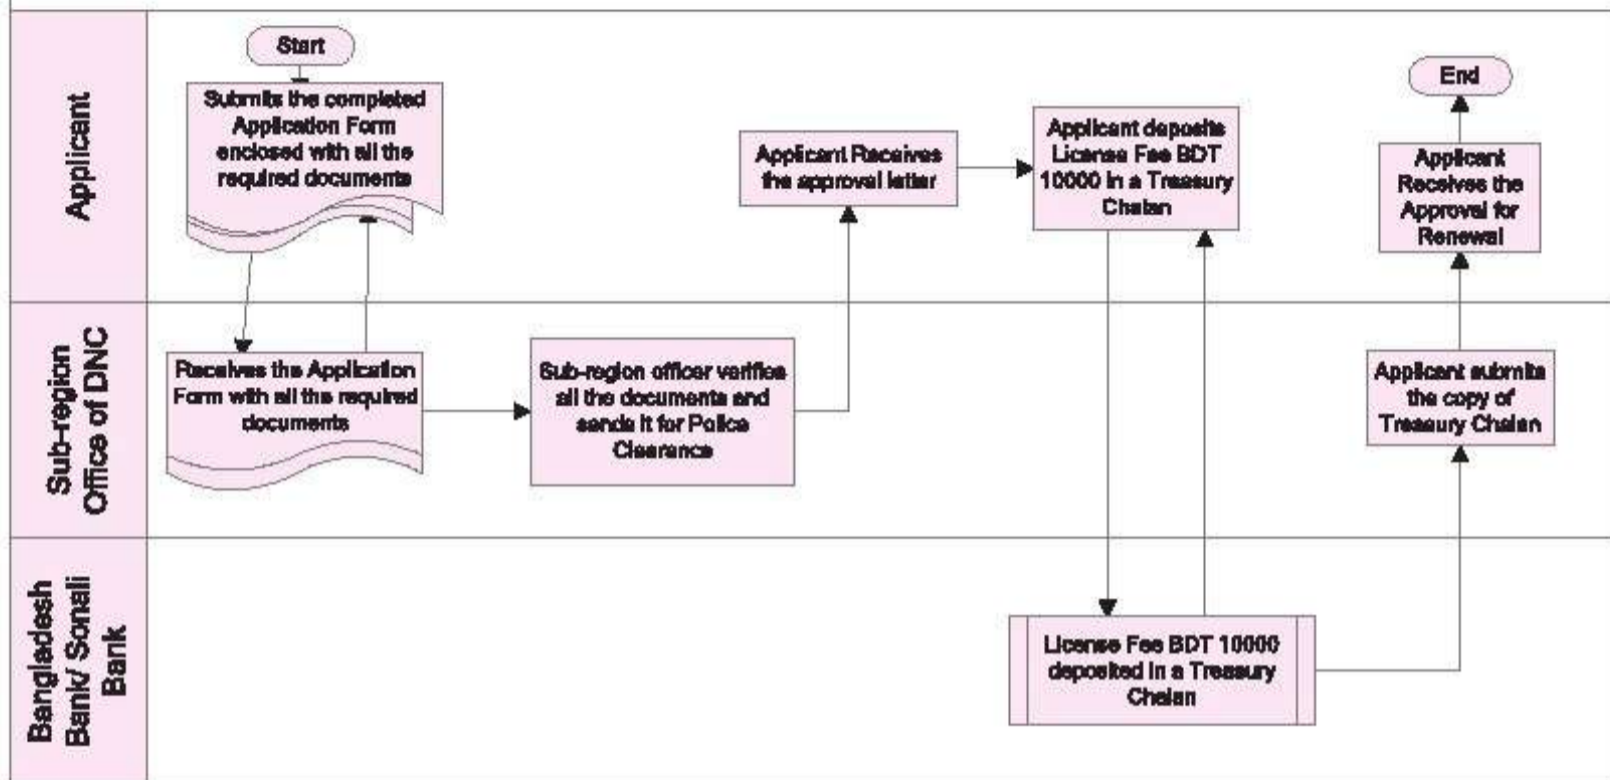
Applicant

Start

Submits the completed Application Form enclosed with all the required documents

Applicant Receives the approval letter

Applicant deposits License Fee BDT 10000 in a Treasury Chalan

End

Applicant Receives the Approval for Renewal

Sub-region Office of DNC

Receives the Application Form with all the required documents

Sub-region officer verifies all the documents and sends it for Police Clearance

Applicant submits the copy of Treasury Chalan

Bangladesh Bank/ Sonali Bank

License Fee BDT 10000 deposited in a Treasury Chalan